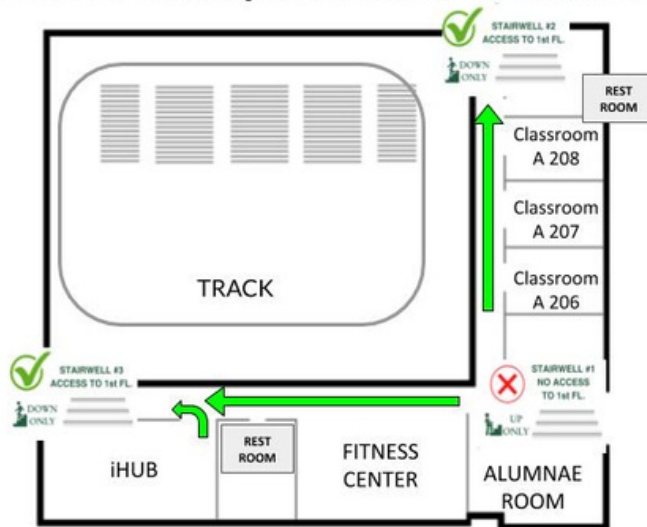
STAIRWELL #2
ACCESS TO 1st FL.

DOWN ONLY

REST ROOM

Classroom A 208

Classroom A 207

Classroom A 206

TRACK

STAIRWELL #3
ACCESS TO 1st FL.

DOWN ONLY

STAIRWELL #1
NO ACCESS TO 1st FL.

UP ONLY

REST ROOM

iHUB

FITNESS CENTER

ALUMNAE ROOM